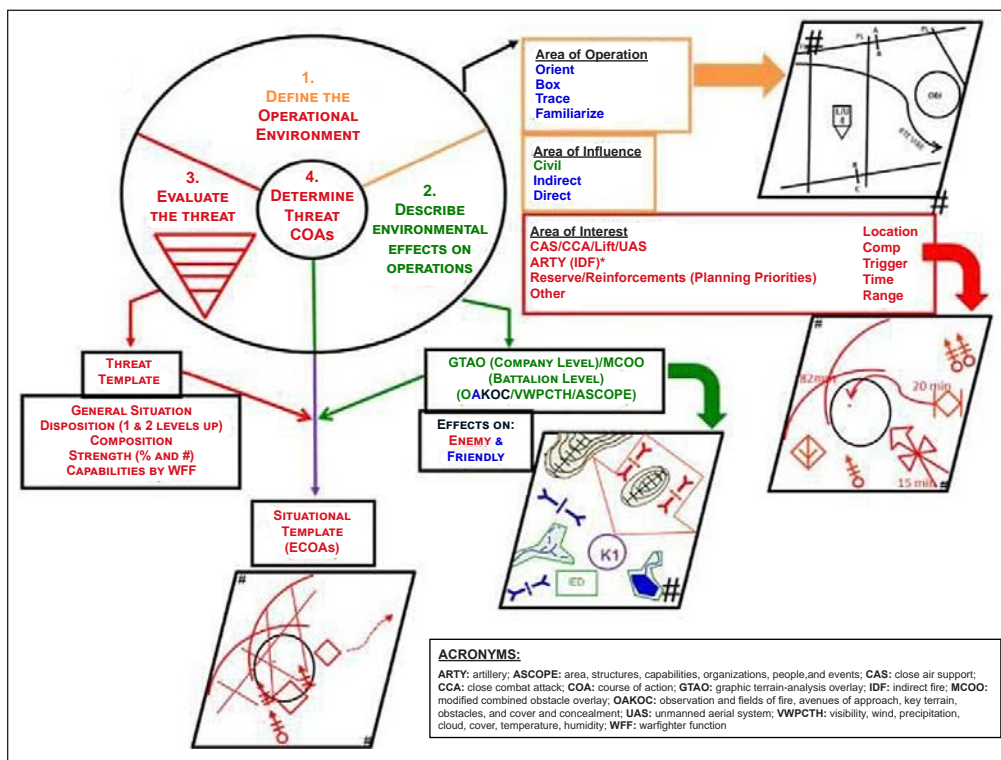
1. DEFINE THE OPERATIONAL ENVIRONMENT

2. DESCRIBE ENVIRONMENTAL EFFECTS ON OPERATIONS

3. EVALUATE THE THREAT

4. DETERMINE THREAT COAs

Area of Operation
Orient
Box
Trace
Familiarize

Area of Influence
Civil
Indirect
Direct

Area of Interest
CAS/CCA/Lift/UAS
ARTY (IDF)*
Reserve/Reinforcements (Planning Priorities)
Other

Location
Comp
Trigger
Time
Range

THREAT TEMPLATE

GENERAL SITUATION
DISPOSITION (1 & 2 LEVELS UP)
COMPOSITION
STRENGTH (% AND #)
CAPABILITIES BY WFF

GTAO (COMPANY LEVEL)/MCOO (BATTALION LEVEL) (OAKOC/VWPCTH/ASCOPE)

EFFECTS ON: ENEMY & FRIENDLY

SITUATIONAL TEMPLATE (ECOAs)

#
OBJ
#
12 min
20 min
15 min
#
K1
IED
#
#
#

ACRONYMS:

ARTY: artillery; ASCOPE: area, structures, capabilities, organizations, people,and events; CAS: close air support; CCA: close combat attack; COA: course of action; GTAO: graphic terrain-analysis overlay; IDF: indirect fire; MCOO: modified combined obstacle overlay; OAKOC: observation and fields of fire, avenues of approach, key terrain, obstacles, and cover and concealment; UAS: unmanned aerial system; VWPCTH: visibility, wind, precipitation, cloud, cover, temperature, humidity; WFF: warfighter function